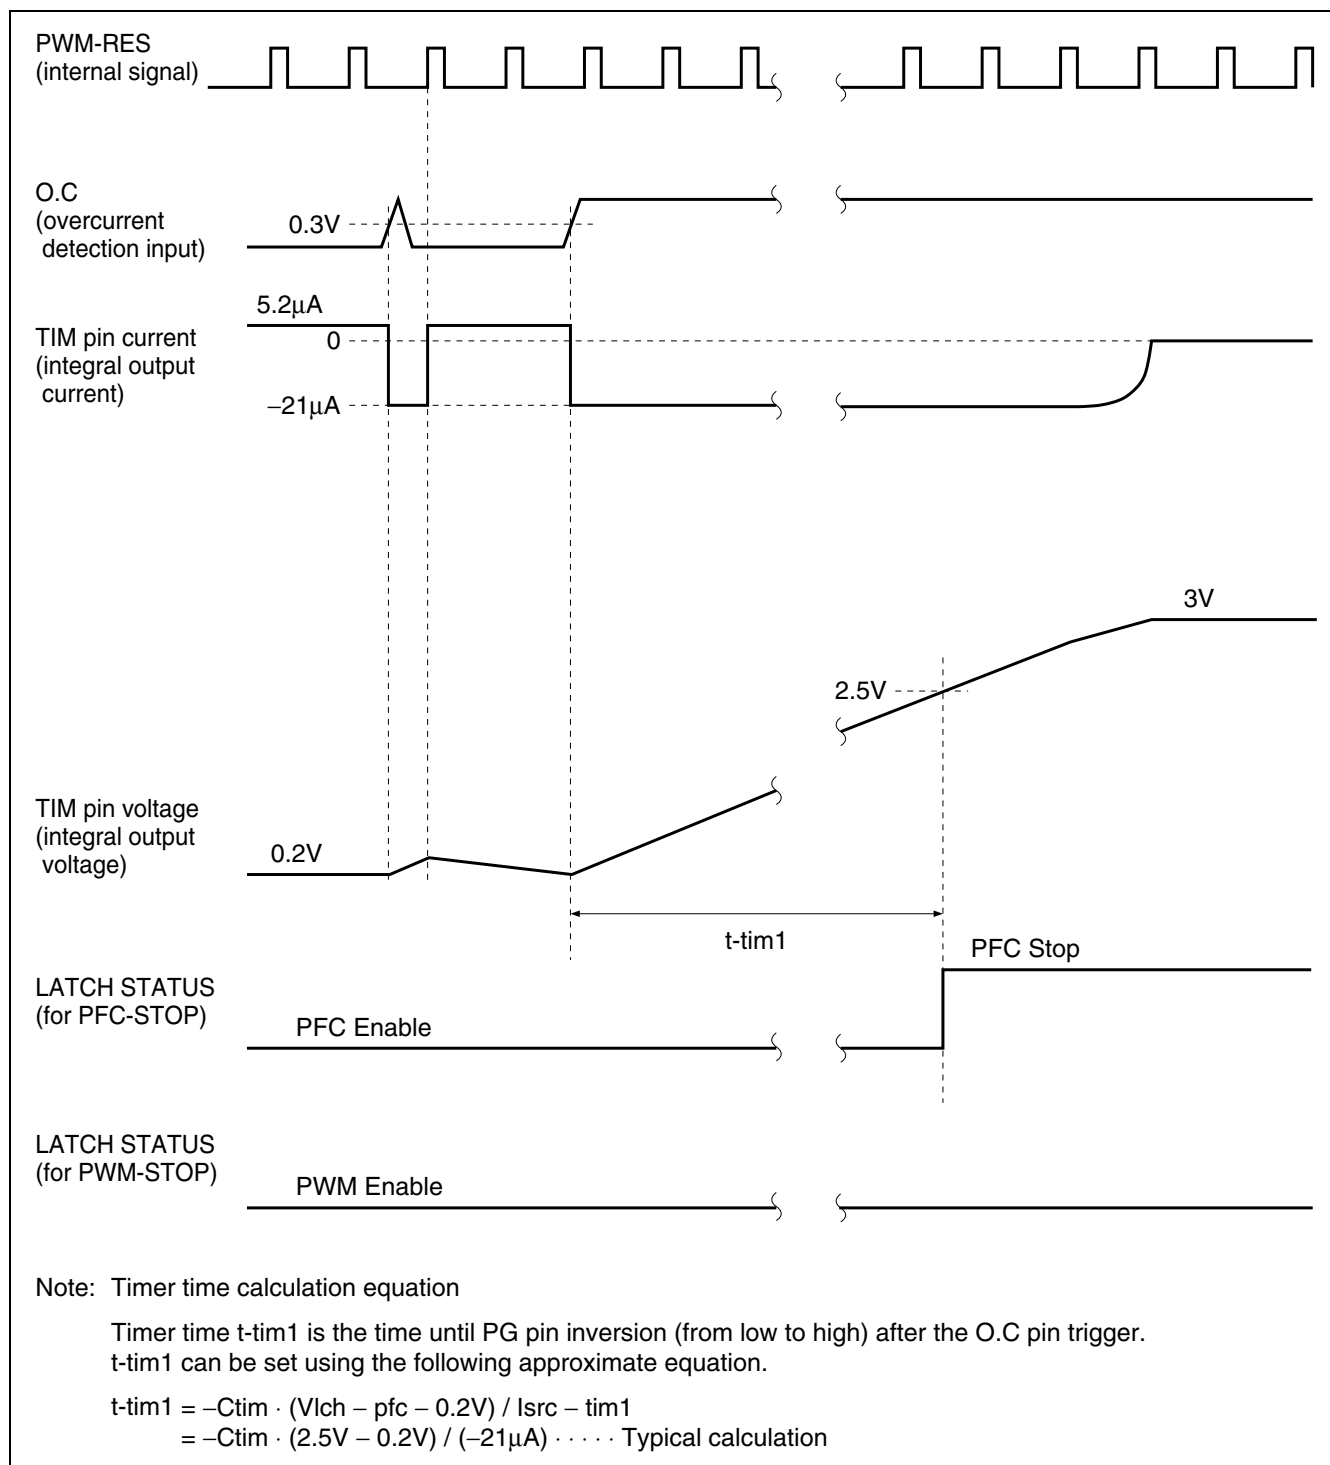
PWM-RES
(internal signal)

O.C
(overcurrent detection input)

0.3V

5.2μA

TIM pin current
(integral output current)

0

–21μA

3V

2.5V

TIM pin voltage
(integral output voltage)

0.2V

t-tim1

PFC Stop

LATCH STATUS
(for PFC-STOP)

PFC Enable

LATCH STATUS
(for PWM-STOP)

PWM Enable

Note: Timer time calculation equation

Timer time t-tim1 is the time until PG pin inversion (from low to high) after the O.C pin trigger. t-tim1 can be set using the following approximate equation.

t-tim1 = –Ctim · (Vlch – pfc – 0.2V) / Isrc – tim1
= –Ctim · (2.5V – 0.2V) / (–21μA) · · · · · Typical calculation